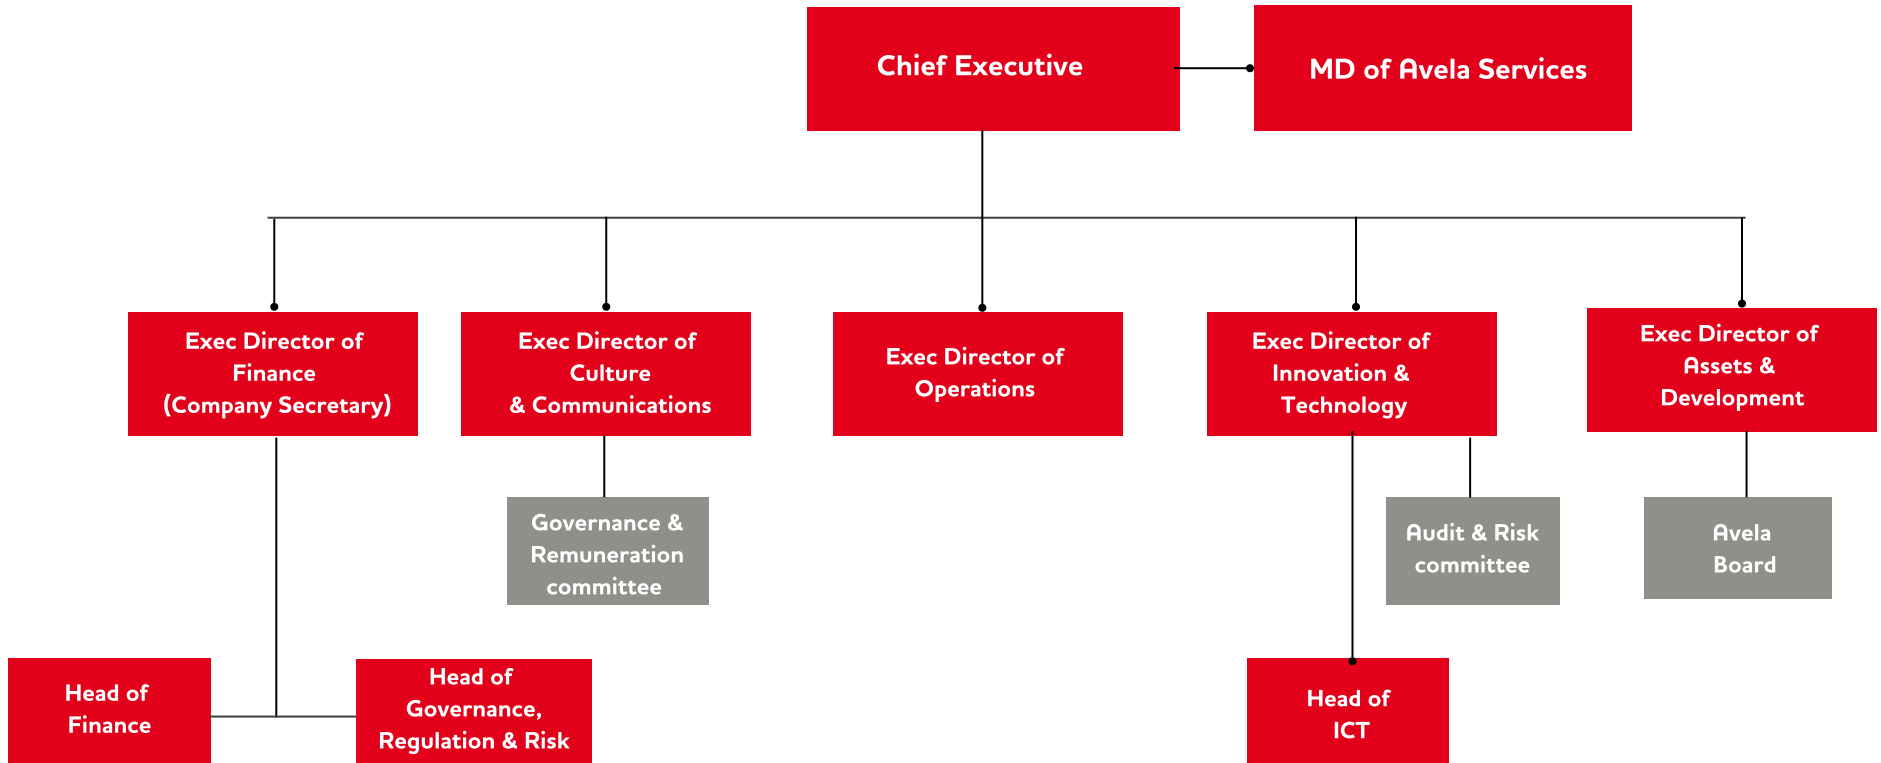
Chief Executive

MD of Avela Services

Exec Director of Finance (Company Secretary)

Exec Director of Culture & Communications

Exec Director of Operations

Exec Director of Innovation & Technology

Exec Director of Assets & Development

Governance & Remuneration committee

Audit & Risk committee

Avela Board

Head of Finance

Head of Governance, Regulation & Risk

Head of ICT